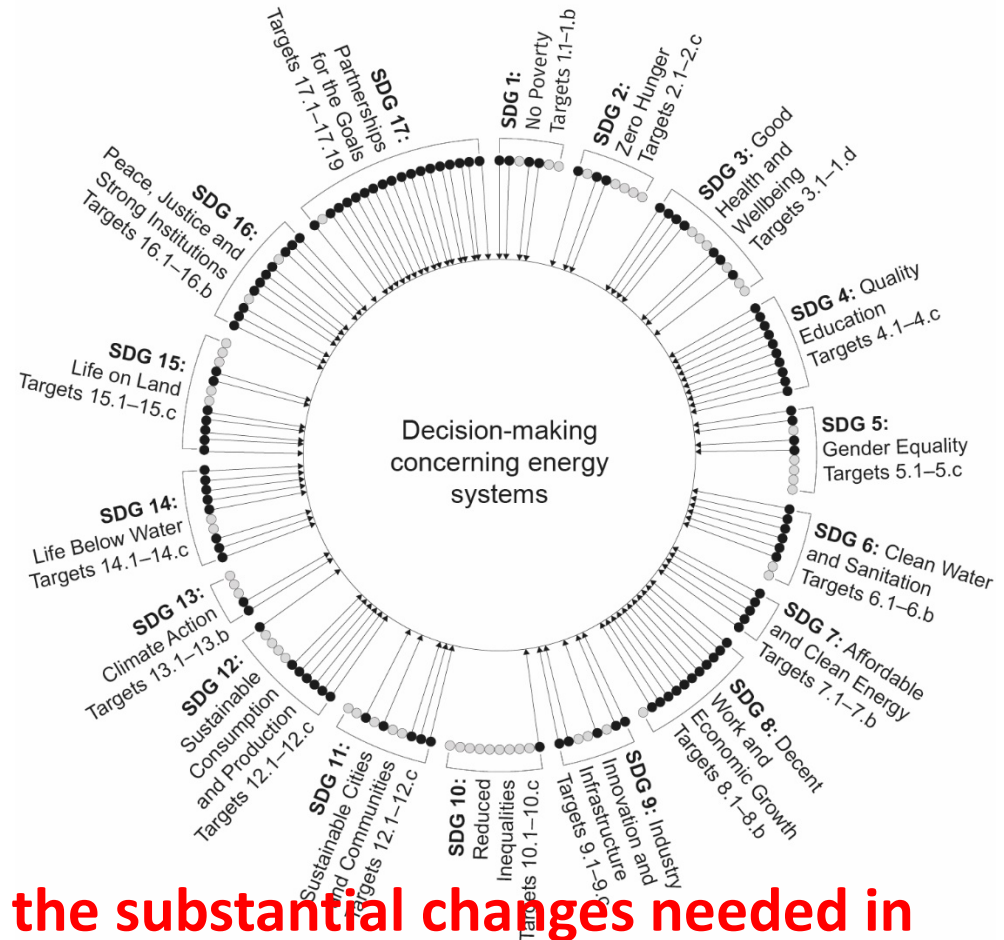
Decision-making concerning energy systems

SDG 1: No Poverty Targets 1.1–1.b

SDG 2: Zero Hunger Targets 2.1–2.c

SDG 3: Good Health and Wellbeing Targets 3.1–1.d

SDG 4: Quality Education Targets 4.1–4.c

SDG 5: Gender Equality Targets 5.1–5.c

SDG 6: Clean Water and Sanitation Targets 6.1–6.b

SDG 7: Affordable and Clean Energy Targets 7.1–7.b

SDG 8: Decent Work and Economic Growth Targets 8.1–8.b

SDG 9: Industry Innovation and Infrastructure Targets 9.1–9.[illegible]

SDG 10: Reduced Inequalities Targets 10.1–10.c

SDG 11: Sustainable Cities and Communities Targets 12.1–12.c

SDG 12: Sustainable Consumption and Production Targets 12.1–12.c

SDG 13: Climate Action Targets 13.1–13.b

SDG 14: Life Below Water Targets 14.1–14.c

SDG 15: Life on Land Targets 15.1–15.c

SDG 16: Peace, Justice and Strong Institutions Targets 16.1–16.b

SDG 17: Partnerships for the Goals Targets 17.1–17.19

the substantial changes needed in